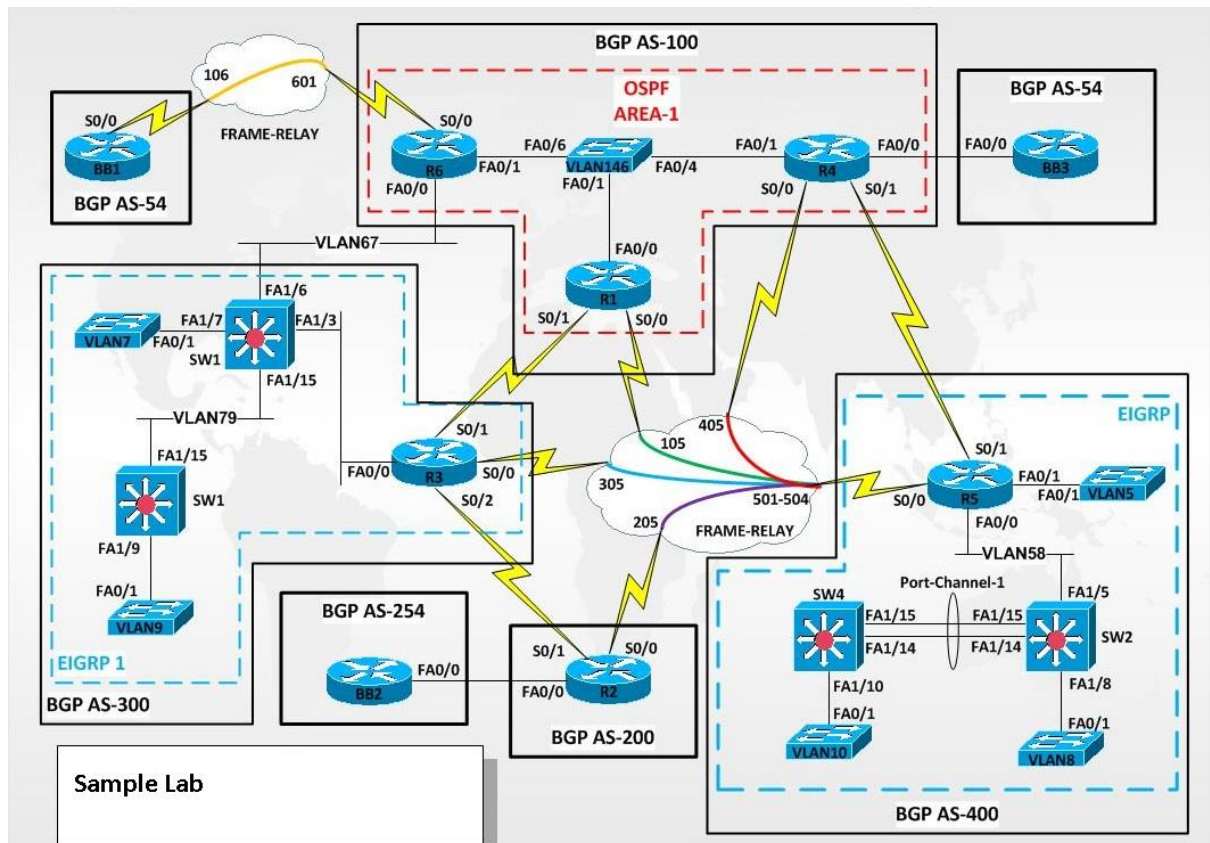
BGP AS-100

106

601

FRAME-RELAY

OSPF
AREA-1

BGP AS-54

S0/0

BB1

BGP AS-54

S0/0

R6

FA0/1

FA0/0

FA0/6

VLAN146

FA0/1

FA0/4

FA0/1

R4

FA0/0

S0/0

S0/1

FA0/0

BB3

VLAN67

FA0/0

R1

S0/1

S0/0

FA1/6

FA1/7

VLAN7

FA0/1

SW1

FA1/3

FA1/15

VLAN79

FA1/15

SW1

FA1/9

FA0/1

VLAN9

EIGRP 1

BGP AS-300

S0/1

FA0/0

R3

S0/0

S0/2

105

405

305

205

501-504

FRAME-RELAY

EIGRP

S0/1

R5

FA0/1

FA0/1

VLAN5

S0/0

FA0/0

VLAN58

Port-Channel-1

SW4

FA1/15

FA1/14

FA1/15

FA1/14

SW2

FA1/5

FA1/10

FA0/1

VLAN10

FA1/8

FA0/1

VLAN8

BGP AS-400

BGP AS-254

BB2

FA0/0

S0/1

S0/0

FA0/0

R2

BGP AS-200

Sample Lab